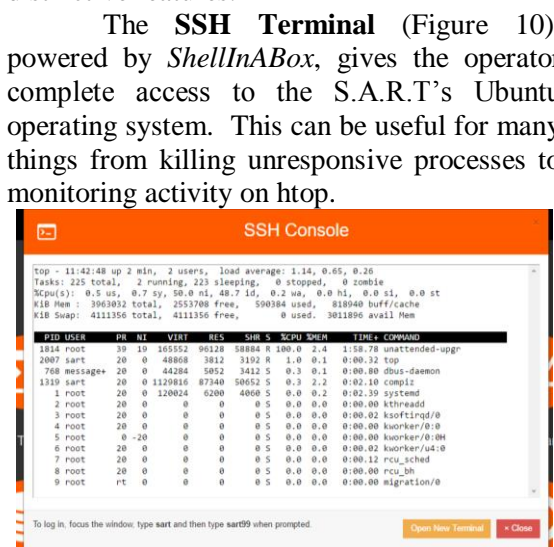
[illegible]

The **SSH Terminal** (Figure 10) powered by *ShellInABox*, gives the operator complete access to the S.A.R.T's Ubuntu operating system. This can be useful for many things from killing unresponsive processes to monitoring activity on htop.

SSH Console

top - 11:42:48 up 2 min, 2 users, load average: 1.14, 0.65, 0.26
Tasks: 225 total, 2 running, 223 sleeping, 0 stopped, 0 zombie
%Cpu(s): 0.5 us, 0.7 sy, 50.0 ni, 48.7 id, 0.2 wa, 0.0 hi, 0.0 si, 0.0 st
KiB Mem : 3963032 total, 2553700 free, 590384 used, 818940 buff/cache
KiB Swap: 4111356 total, 4111356 free, 0 used. 3011896 avail Mem

| PID | USER | PR | NI | VIRT | RES | SHR | S | %CPU | %MEM | TIME+ | COMMAND |
|---|---|---|---|---|---|---|---|---|---|---|---|
| 1814 | root | 39 | 19 | 165552 | 96128 | 58884 | R | 100.0 | 2.4 | 1:58.78 | unattended-upgr |
| 2007 | sart | 20 | 0 | 48868 | 3812 | 3192 | R | 1.0 | 0.1 | 0:00.32 | top |
| 768 | message+ | 20 | 0 | 44284 | 5052 | 3412 | S | 0.3 | 0.1 | 0:00.80 | dbus-daemon |
| 1319 | sart | 20 | 0 | 1129816 | 87340 | 50652 | S | 0.3 | 2.2 | 0:02.10 | compiz |
| 1 | root | 20 | 0 | 120024 | 6200 | 4060 | S | 0.0 | 0.2 | 0:02.39 | systemd |
| 2 | root | 20 | 0 | 0 | 0 | 0 | S | 0.0 | 0.0 | 0:00.00 | kthreadd |
| 3 | root | 20 | 0 | 0 | 0 | 0 | S | 0.0 | 0.0 | 0:00.02 | ksoftirqd/0 |
| 4 | root | 20 | 0 | 0 | 0 | 0 | S | 0.0 | 0.0 | 0:00.00 | kworker/0:0 |
| 5 | root | 0 | -20 | 0 | 0 | 0 | S | 0.0 | 0.0 | 0:00.00 | kworker/0:0H |
| 6 | root | 20 | 0 | 0 | 0 | 0 | S | 0.0 | 0.0 | 0:00.02 | kworker/u4:0 |
| 7 | root | 20 | 0 | 0 | 0 | 0 | S | 0.0 | 0.0 | 0:00.12 | rcu_sched |
| 8 | root | 20 | 0 | 0 | 0 | 0 | S | 0.0 | 0.0 | 0:00.00 | rcu_bh |
| 9 | root | rt | 0 | 0 | 0 | 0 | S | 0.0 | 0.0 | 0:00.00 | migration/0 |

To log in, focus the window, type **sart** and then type **sart99** when prompted.

Open New Terminal × Close